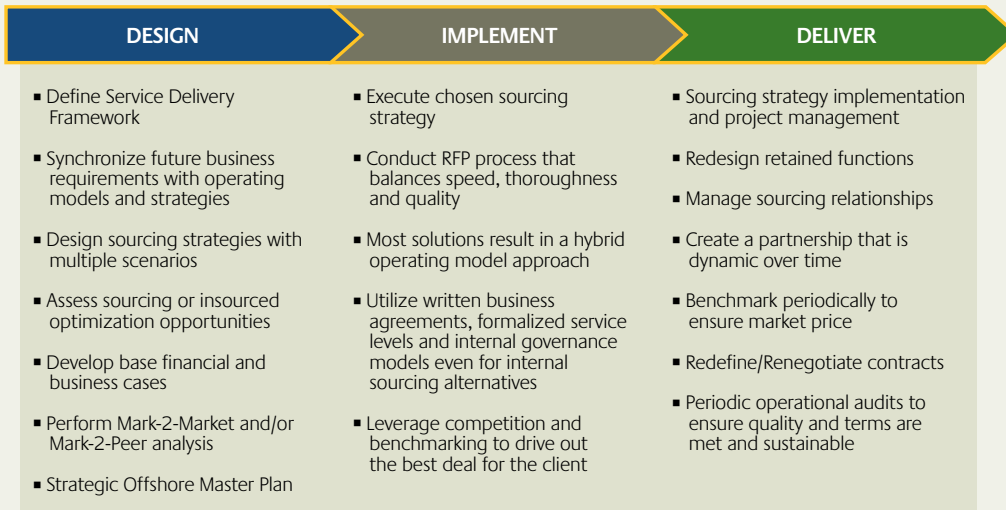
DESIGN

IMPLEMENT

DELIVER

▪ Define Service Delivery Framework

▪ Synchronize future business requirements with operating models and strategies

▪ Design sourcing strategies with multiple scenarios

▪ Assess sourcing or insourced optimization opportunities

▪ Develop base financial and business cases

▪ Perform Mark-2-Market and/or Mark-2-Peer analysis

▪ Strategic Offshore Master Plan

▪ Execute chosen sourcing strategy

▪ Conduct RFP process that balances speed, thoroughness and quality

▪ Most solutions result in a hybrid operating model approach

▪ Utilize written business agreements, formalized service levels and internal governance models even for internal sourcing alternatives

▪ Leverage competition and benchmarking to drive out the best deal for the client

▪ Sourcing strategy implementation and project management

▪ Redesign retained functions

▪ Manage sourcing relationships

▪ Create a partnership that is dynamic over time

▪ Benchmark periodically to ensure market price

▪ Redefine/Renegotiate contracts

▪ Periodic operational audits to ensure quality and terms are met and sustainable